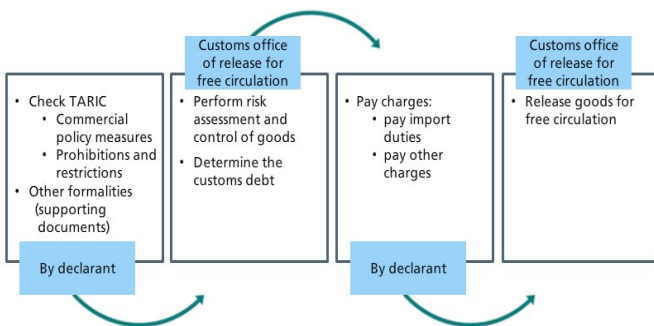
• Check TARIC
  • Commercial policy measures
  • Prohibitions and restrictions
• Other formalities (supporting documents)

By declarant

Customs office of release for free circulation

• Perform risk assessment and control of goods
• Determine the customs debt

• Pay charges:
  • pay import duties
  • pay other charges

By declarant

Customs office of release for free circulation

• Release goods for free circulation